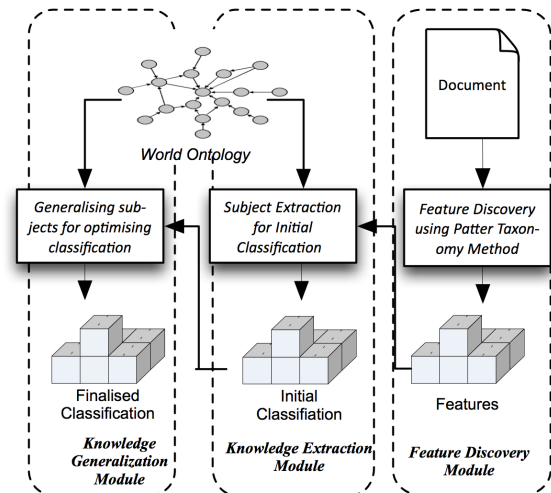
World Ontology

Document

Generalising subjects for optimising classification

Subject Extraction for Initial Classification

Feature Discovery using Patter Taxonomy Method

Finalised Classification

Initial Classification

Features

Knowledge Generalization Module

Knowledge Extraction Module

Feature Discovery Module